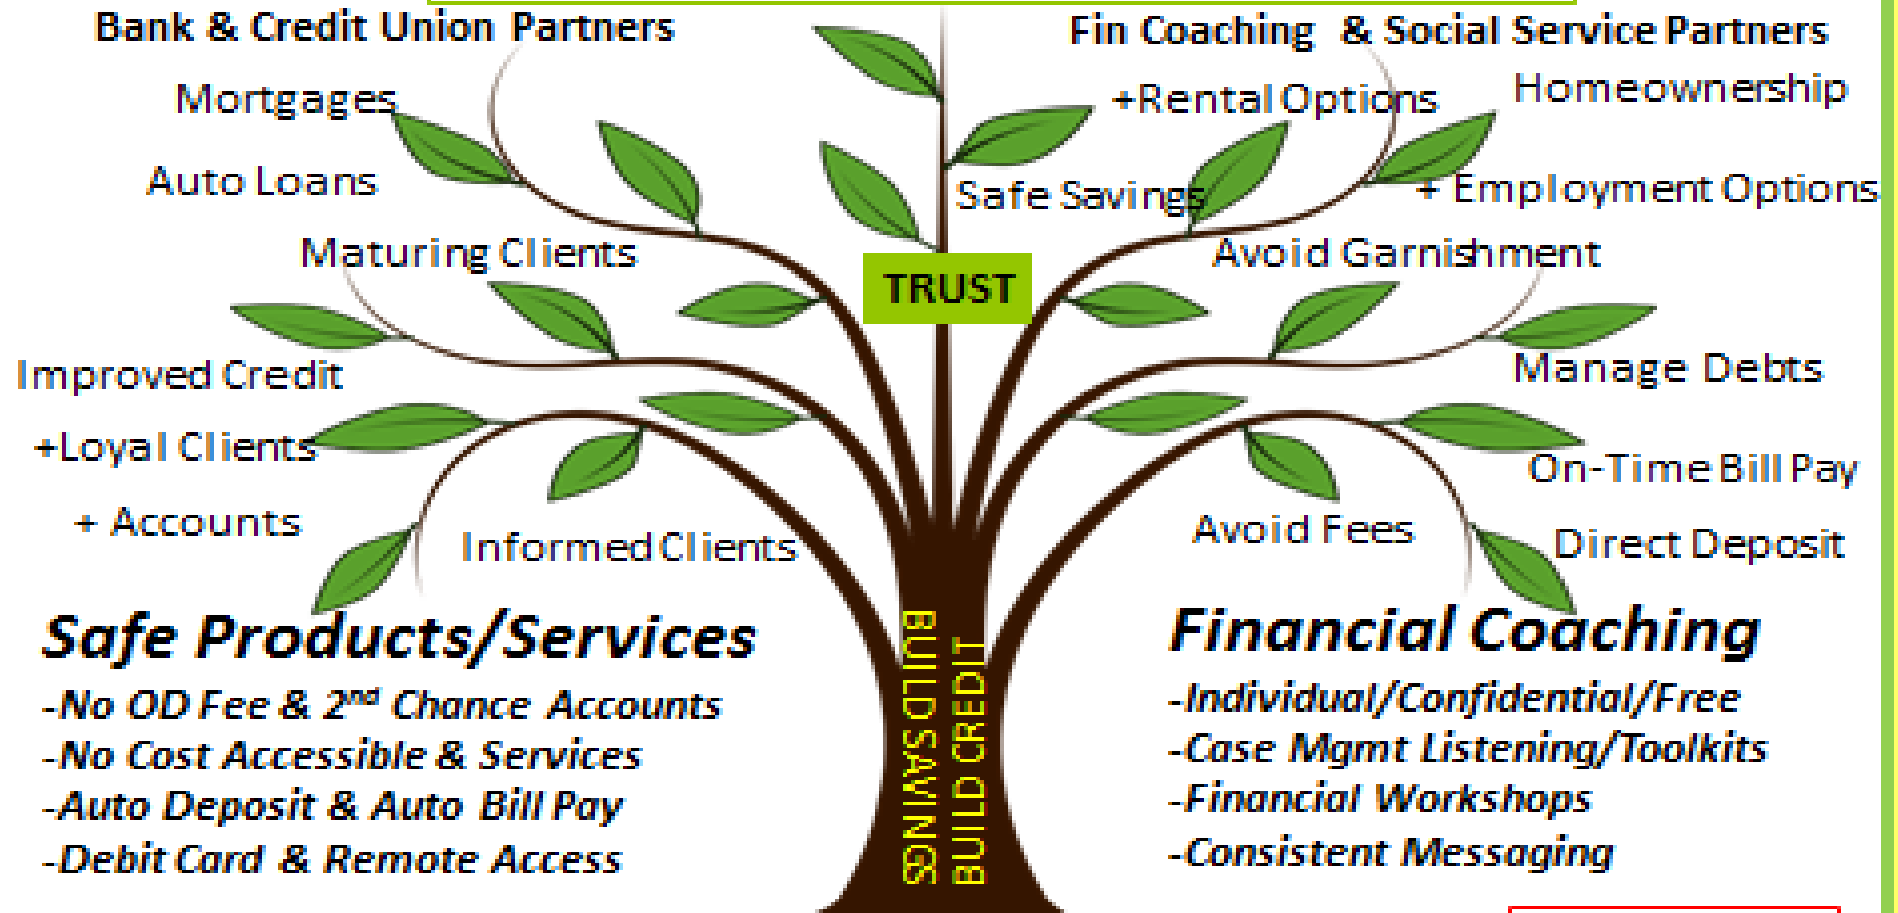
Bank & Credit Union Partners

Fin Coaching & Social Service Partners

Mortgages

+Rental Options

Homeownership

Auto Loans

Safe Savings

+ Employment Options

Maturing Clients

TRUST

Avoid Garnishment

Improved Credit

Manage Debts

+Loyal Clients

On-Time Bill Pay

+ Accounts

Informed Clients

Avoid Fees

Direct Deposit

BUILD SAVINGS

BUILD CREDIT

Safe Products/Services

-No OD Fee & 2$^{nd}$ Chance Accounts
-No Cost Accessible & Services
-Auto Deposit & Auto Bill Pay
-Debit Card & Remote Access

Financial Coaching

-Individual/Confidential/Free
-Case Mgmt Listening/Toolkits
-Financial Workshops
-Consistent Messaging